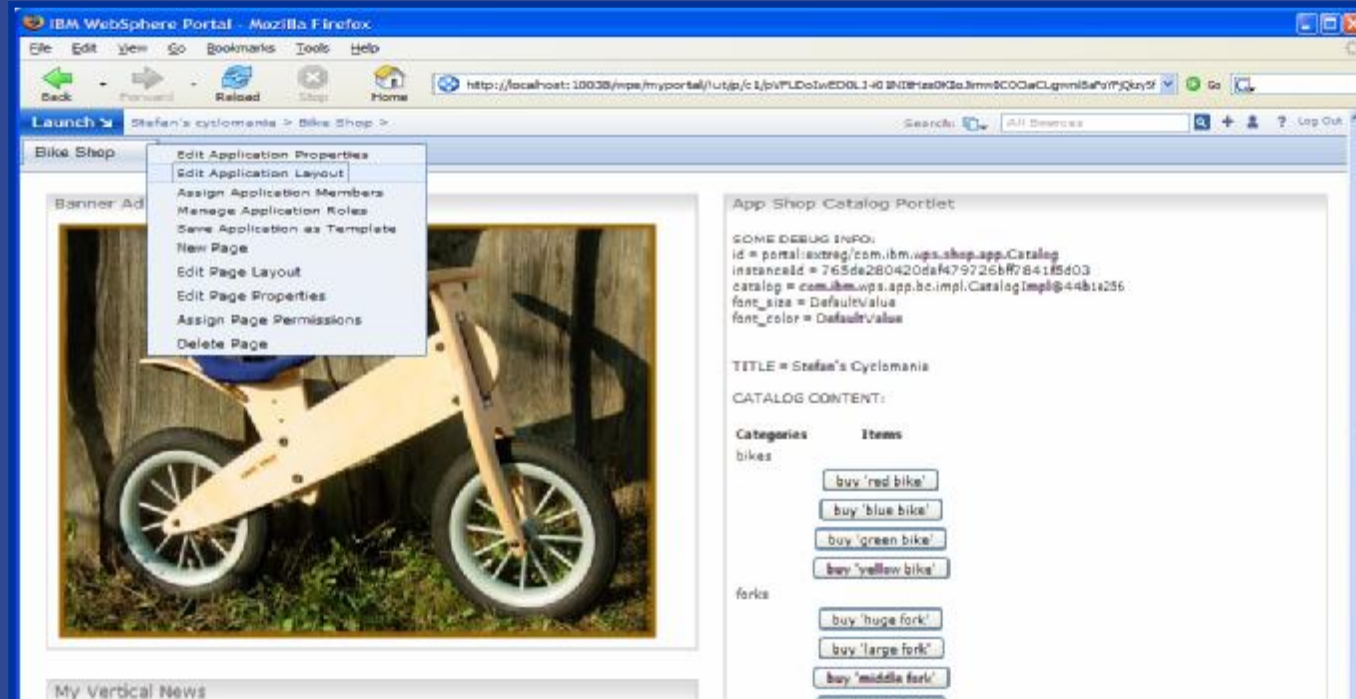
IBM WebSphere Portal - Mozilla Firefox

File Edit View Go Bookmarks Tools Help

Back Forward Reload Stop Home

http://localhost:10038/wps/myportal/!ut/p/c1/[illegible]

Go

Launch Stefan's cyclomania > Bike Shop >

Search: All Sources

Log Out

Bike Shop

Edit Application Properties
Edit Application Layout
Assign Application Members
Manage Application Roles
Save Application as Template
New Page
Edit Page Layout
Edit Page Properties
Assign Page Permissions
Delete Page

Banner Ad

App Shop Catalog Portlet

SOME DEBUG INFO:
id = portal:extreg/com.ibm.wps.shop.app.Catalog
instanceId = 765de280420daf479726bff7841f5d03
catalog = com.ibm.wps.app.bc.impl.CatalogImpl@44b1e256
font_size = DefaultValue
font_color = DefaultValue

TITLE = Stefan's Cyclomania

CATALOG CONTENT:

Categories Items
bikes
buy 'red bike'
buy 'blue bike'
buy 'green bike'
buy 'yellow bike'
forks
buy 'huge fork'
buy 'large fork'
buy 'middle fork'

My Vertical News